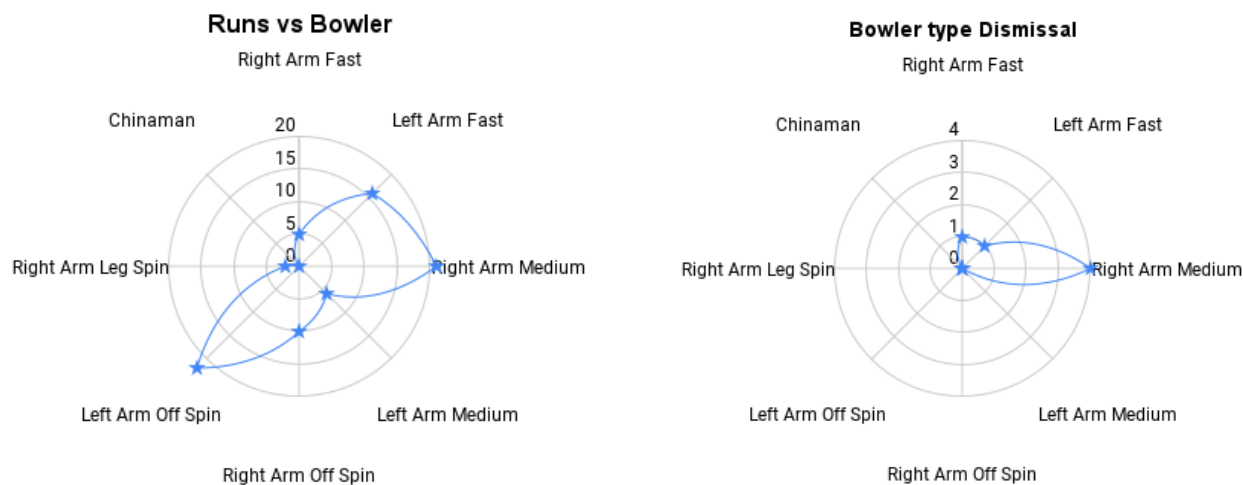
Runs vs Bowler

Right Arm Fast

Left Arm Fast

Chinaman

20

15

10

5

0

Right Arm Leg Spin

Right Arm Medium

Left Arm Off Spin

Left Arm Medium

Right Arm Off Spin

Bowler type Dismissal

Right Arm Fast

Chinaman

Left Arm Fast

4

3

2

1

0

Right Arm Leg Spin

Right Arm Medium

Left Arm Off Spin

Left Arm Medium

Right Arm Off Spin